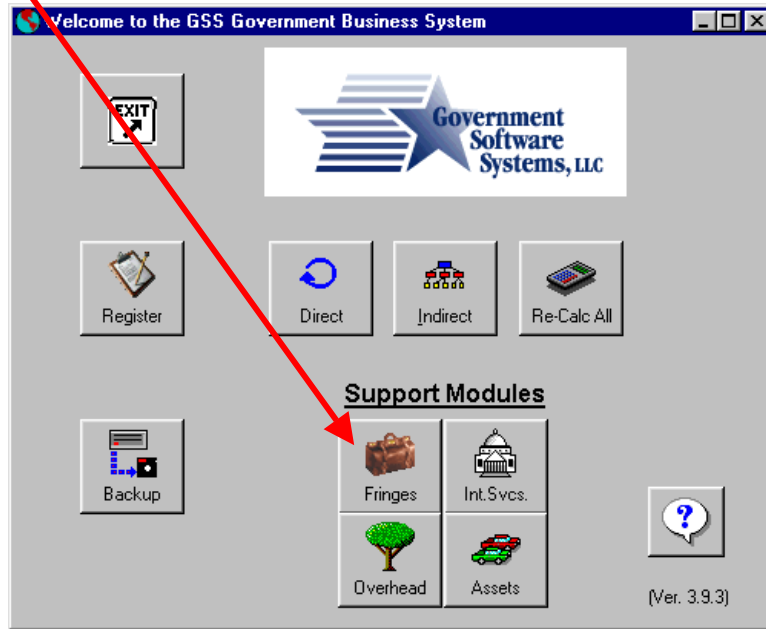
Welcome to the GSS Government Business System

EXIT

Government Software Systems, LLC

Register

Direct

Indirect

Re-Calc All

Support Modules

Backup

Fringes

Int.Svcs.

Overhead

Assets

?

(Ver. 3.9.3)